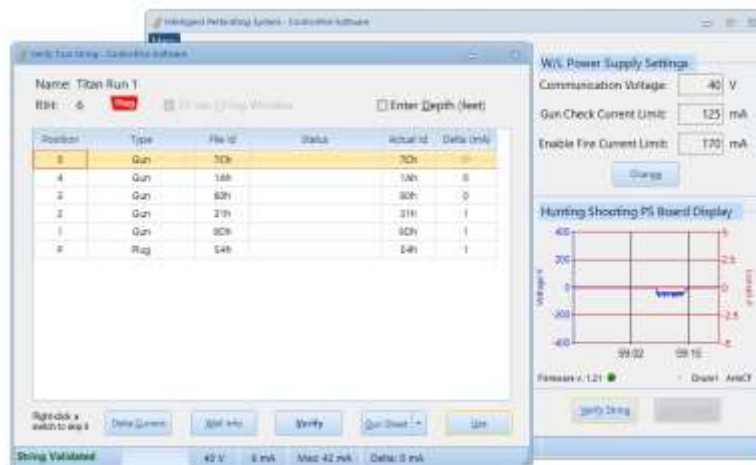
Intelligent Perforating System - ControlFire Software

Verify Tool String - ControlFire Software

Name: Titan Run 1
Bit: 6 Plug
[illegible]
Enter Depth (feet)

| Position | Type | File Id | Status | Actual Id | Delta (mA) |
|---|---|---|---|---|---|
| 5 | Gun | 7Ch | | 7Ch | 0 |
| 4 | Gun | 1Ah | | 1Ah | 0 |
| 3 | Gun | 6Dh | | 6Dh | 0 |
| 2 | Gun | 21h | | 21h | 1 |
| 1 | Gun | 6Dh | | 6Dh | 1 |
| P | Plug | 54h | | 54h | 1 |

Right-click a switch to skip it
Delta Current
Well Info
Verify
Gun Sheet
Use

String Validated
40 V
6 mA
Max 42 mA
Delta: 0 mA

W/L Power Supply Settings
Communication Voltage: 40 V
Gun Check Current Limit: 125 mA
Enable Fire Current Limit: 170 mA
Change

Hunting Shooting PS Board Display
400
200
0
-200
-400
5
2.5
0
-2.5
-5
Voltage V
Current A
59:02
59:16
Firmware v. 1.21
Drum1 AntiCF
Verify String